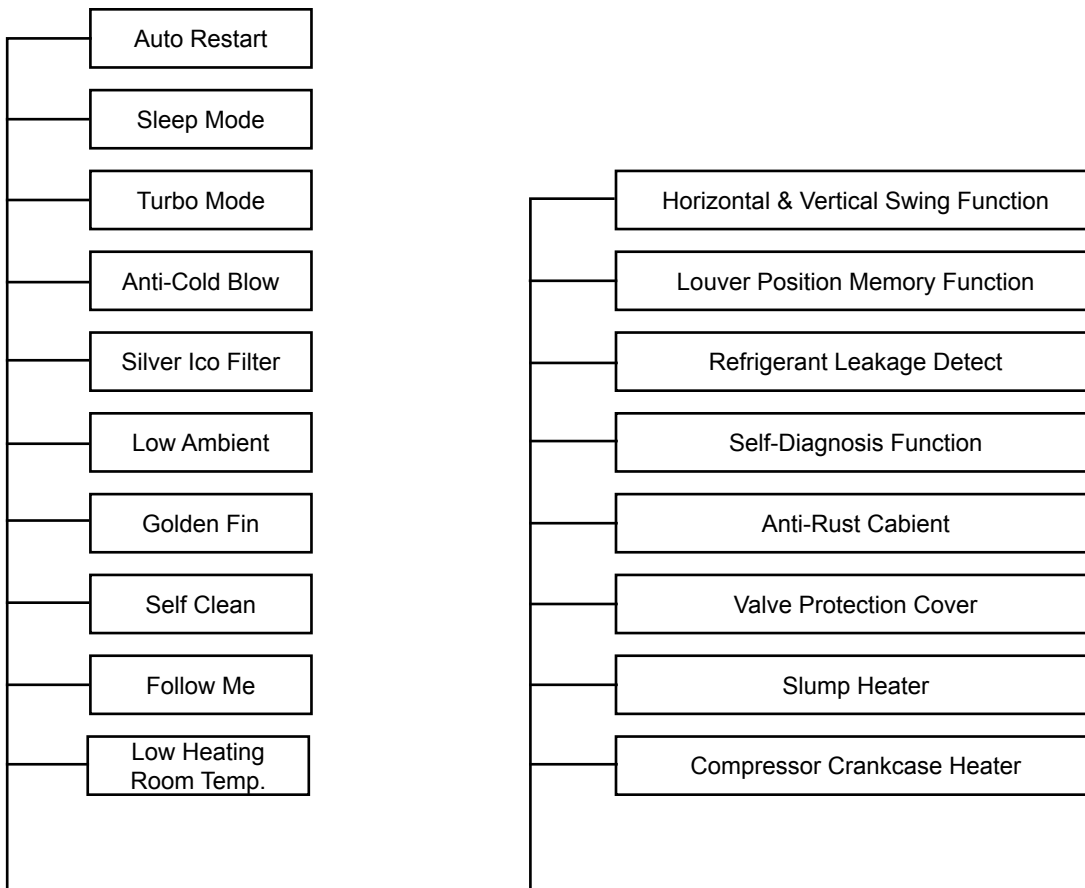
Auto Restart

Sleep Mode

Turbo Mode

Anti-Cold Blow

Silver Ico Filter

Low Ambient

Golden Fin

Self Clean

Follow Me

Low Heating Room Temp.

Horizontal & Vertical Swing Function

Louver Position Memory Function

Refrigerant Leakage Detect

Self-Diagnosis Function

Anti-Rust Cabient

Valve Protection Cover

Slump Heater

Compressor Crankcase Heater